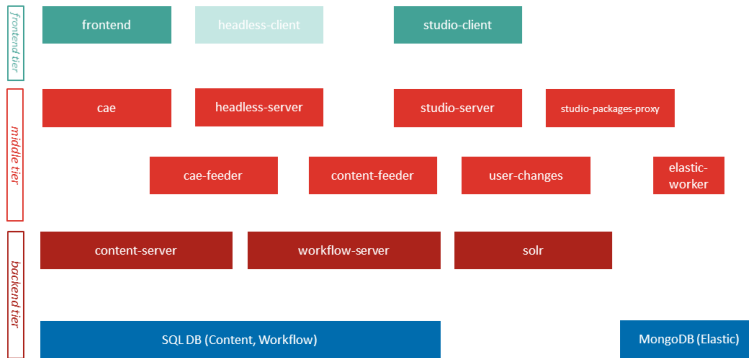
frontend tier

frontend

headless-client

studio-client

middle tier

cae

headless-server

studio-server

studio-packages-proxy

cae-feeder

content-feeder

user-changes

elastic-worker

backend tier

content-server

workflow-server

solr

SQL DB (Content, Workflow)

MongoDB (Elastic)